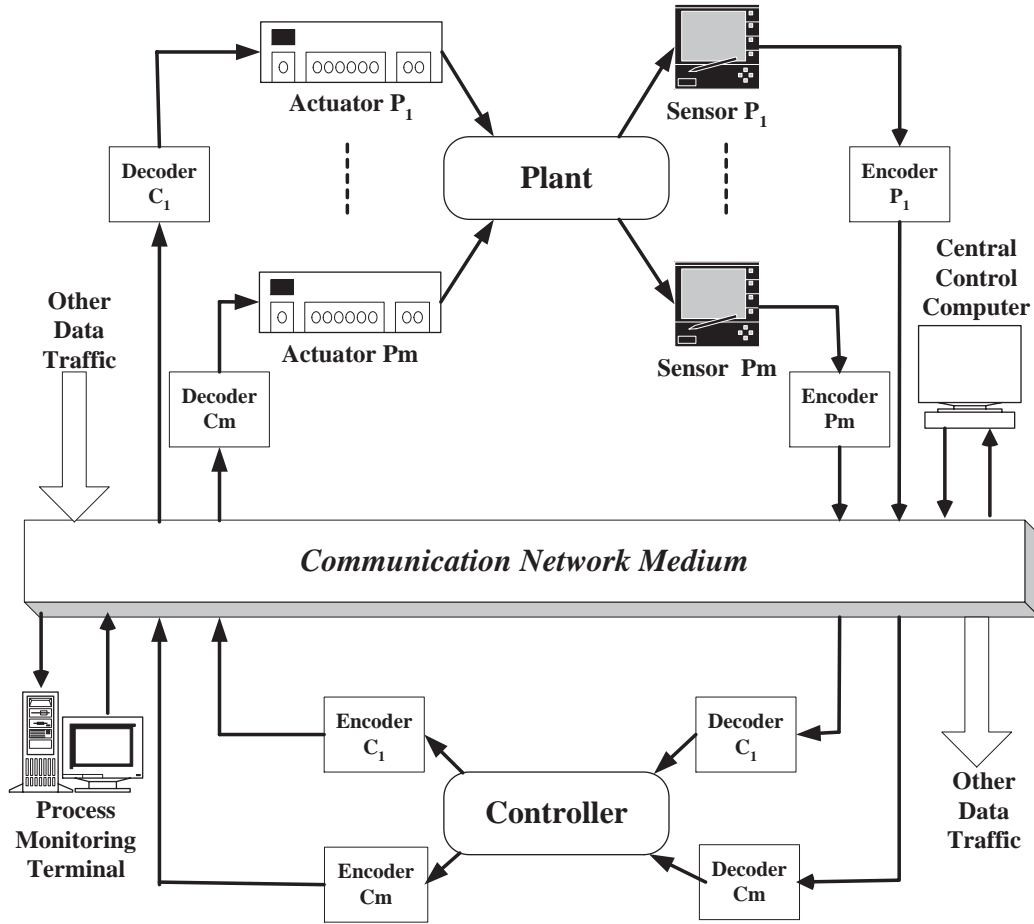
Actuator $P_1$

Sensor $P_1$

Decoder $C_1$

Plant

Encoder $P_1$

Central Control Computer

Other Data Traffic

Actuator Pm

Sensor Pm

Decoder Cm

Encoder Pm

*Communication Network Medium*

Encoder $C_1$

Decoder $C_1$

Process Monitoring Terminal

Controller

Other Data Traffic

Encoder Cm

Decoder Cm